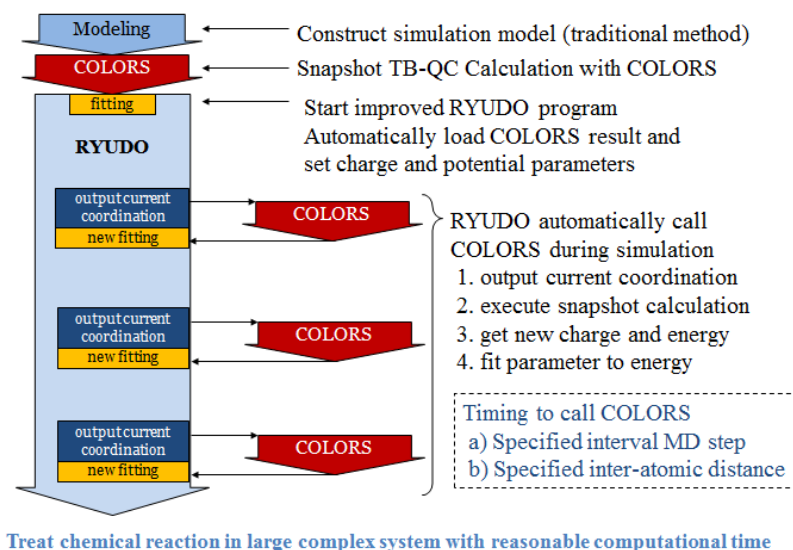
Modeling

Construct simulation model (traditional method)

COLORS

Snapshot TB-QC Calculation with COLORS

fitting

Start improved RYUDO program
Automatically load COLORS result and set charge and potential parameters

RYUDO

output current coordination
new fitting

COLORS

RYUDO automatically call COLORS during simulation
1. output current coordination
2. execute snapshot calculation
3. get new charge and energy
4. fit parameter to energy

output current coordination
new fitting

COLORS

output current coordination
new fitting

COLORS

Timing to call COLORS
a) Specified interval MD step
b) Specified inter-atomic distance

Treat chemical reaction in large complex system with reasonable computational time